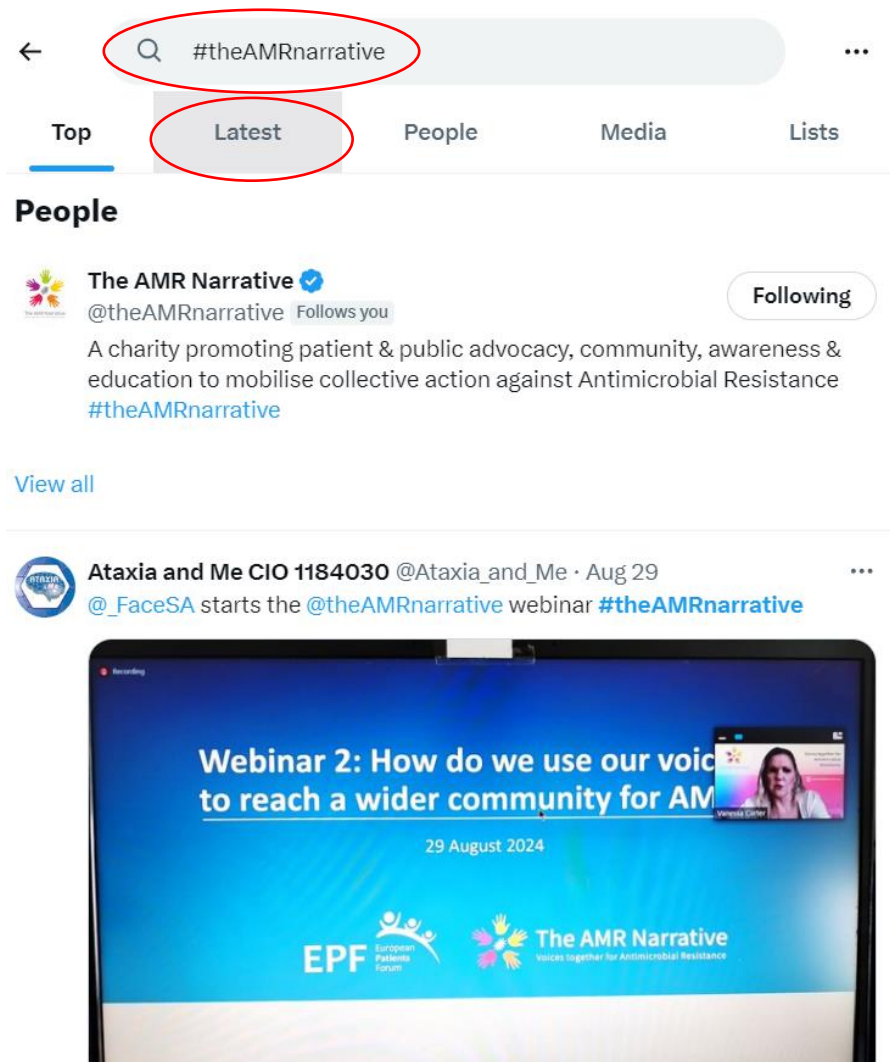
#theAMRnarrative

Top Latest People Media Lists

People

The AMR Narrative
@theAMRnarrative Follows you
Following

A charity promoting patient & public advocacy, community, awareness & education to mobilise collective action against Antimicrobial Resistance #theAMRnarrative

View all

Ataxia and Me CIO 1184030 @Ataxia_and_Me · Aug 29
@_FaceSA starts the @theAMRnarrative webinar #theAMRnarrative

Recording

Webinar 2: How do we use our voic
to reach a wider community for AM

29 August 2024

Vanessa Carter

EPF European Patients Forum

The AMR Narrative
Voices together for Antimicrobial Resistance